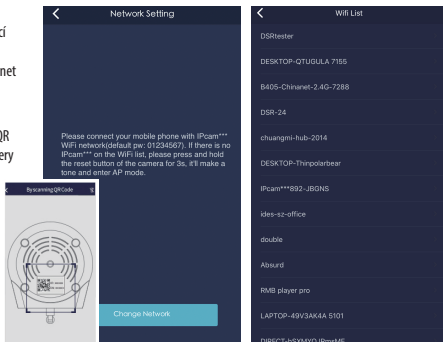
ci

net

QR
ery

Byscanning QRCode

Network Setting

Please connect your mobile phone with IPcam*** WiFi network(default pw: 01234567). If there is no IPcam*** on the WiFi list, please press and hold the reset button of the camera for 3s, it'll make a tone and enter AP mode.

Change Network

Wifi List

DSRtester

DESKTOP-QTUGULA 7155

B405-Chinanet-2.4G-7288

DSR-24

chuangmi-hub-2014

DESKTOP-Thinpolarbear

IPcam***892-JBGNS

ides-sz-office

double

Absurd

RMB player pro

LAPTOP-49V3AK4A 5101

DIRECT-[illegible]